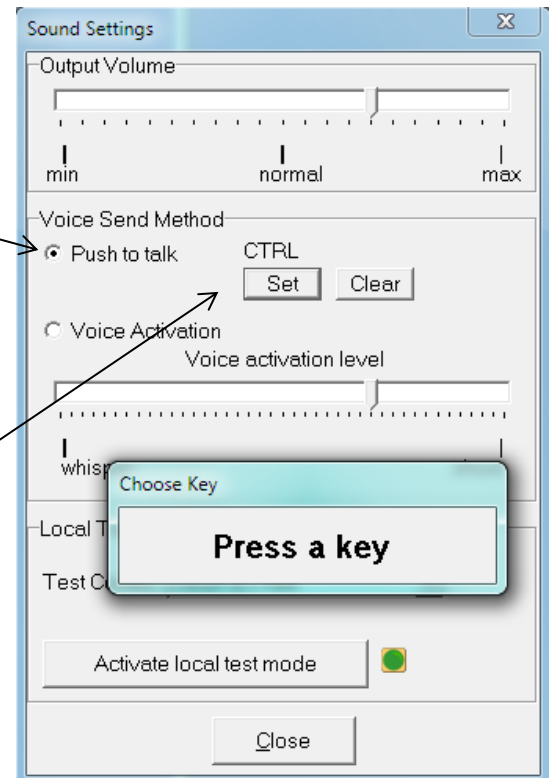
Sound Settings

Output Volume

min

normal

max

Voice Send Method

Push to talk

CTRL

Set

Clear

Voice Activation

Voice activation level

whisp

Choose Key

Press a key

Local T

Test C

Activate local test mode

Close